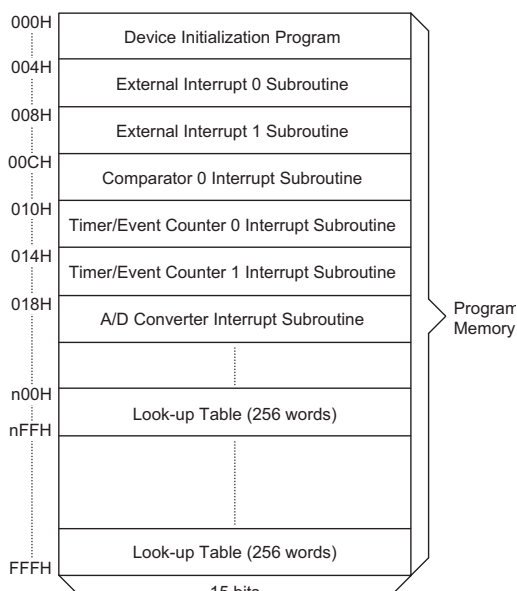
000H
Device Initialization Program
004H
External Interrupt 0 Subroutine
008H
External Interrupt 1 Subroutine
00CH
Comparator 0 Interrupt Subroutine
010H
Timer/Event Counter 0 Interrupt Subroutine
014H
Timer/Event Counter 1 Interrupt Subroutine
018H
A/D Converter Interrupt Subroutine
n00H
Look-up Table (256 words)
nFFH
Look-up Table (256 words)
FFFH
15 bits
Program Memory